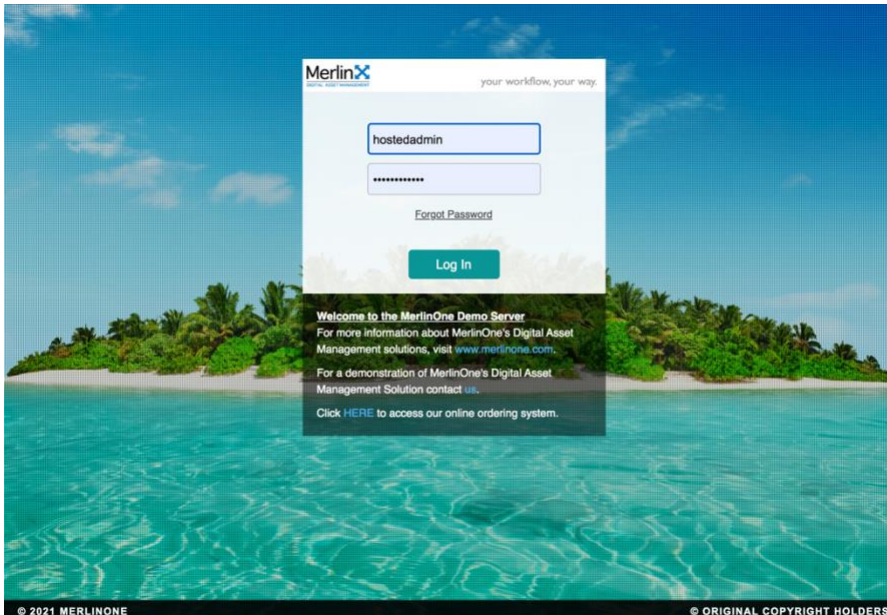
MerlinX
DIGITAL ASSET MANAGEMENT
your workflow, your way.

hostedadmin
••••••••••••

Forgot Password

Log In

Welcome to the MerlinOne Demo Server
For more information about MerlinOne's Digital Asset Management solutions, visit www.merlinone.com.

For a demonstration of MerlinOne's Digital Asset Management Solution contact us.

Click HERE to access our online ordering system.

© 2021 MERLINONE
© ORIGINAL COPYRIGHT HOLDERS